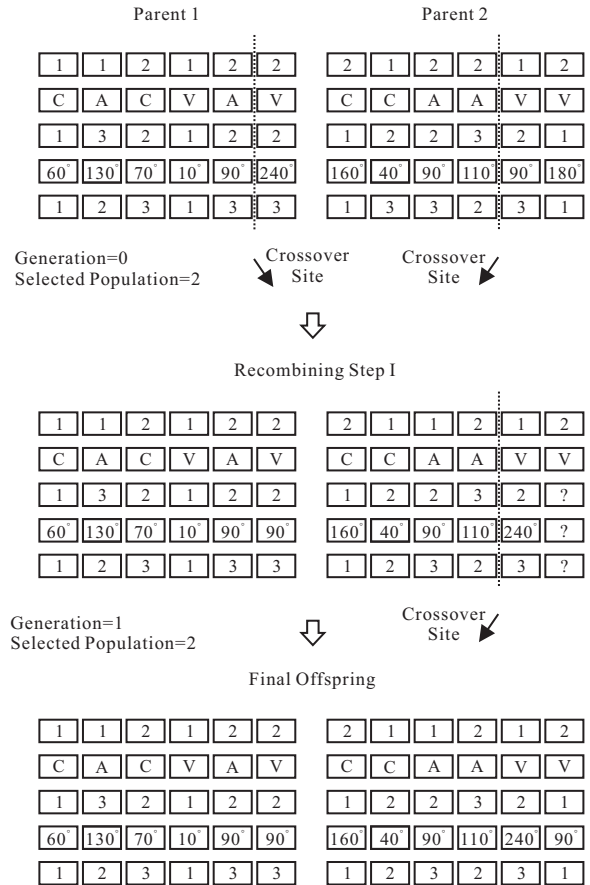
Parent 1

Parent 2

| 1 | 1 | 2 | 1 | 2 | 2 |
|---|---|---|---|---|---|
| C | A | C | V | A | V |
| 1 | 3 | 2 | 1 | 2 | 2 |
| 60° | 130° | 70° | 10° | 90° | 240° |
| 1 | 2 | 3 | 1 | 3 | 3 |

| 2 | 1 | 2 | 2 | 1 | 2 |
|---|---|---|---|---|---|
| C | C | A | A | V | V |
| 1 | 2 | 2 | 3 | 2 | 1 |
| 160° | 40° | 90° | 110 | 90° | 180° |
| 1 | 3 | 3 | 2 | 3 | 1 |

Generation=0
Selected Population=2

Crossover Site

Crossover Site

Recombining Step I

| 1 | 1 | 2 | 1 | 2 | 2 |
|---|---|---|---|---|---|
| C | A | C | V | A | V |
| 1 | 3 | 2 | 1 | 2 | 2 |
| 60° | 130° | 70° | 10° | 90° | 90° |
| 1 | 2 | 3 | 1 | 3 | 3 |

| 2 | 1 | 1 | 2 | 1 | 2 |
|---|---|---|---|---|---|
| C | C | A | A | V | V |
| 1 | 2 | 2 | 3 | 2 | ? |
| 160° | 40° | 90° | 110 | 240° | ? |
| 1 | 2 | 3 | 2 | 3 | ? |

Generation=1
Selected Population=2

Crossover Site

Final Offspring

| 1 | 1 | 2 | 1 | 2 | 2 |
|---|---|---|---|---|---|
| C | A | C | V | A | V |
| 1 | 3 | 2 | 1 | 2 | 2 |
| 60° | 130° | 70° | 10° | 90° | 90° |
| 1 | 2 | 3 | 1 | 3 | 3 |

| 2 | 1 | 1 | 2 | 1 | 2 |
|---|---|---|---|---|---|
| C | C | A | A | V | V |
| 1 | 2 | 2 | 3 | 2 | 1 |
| 160° | 40° | 90° | 110° | 240° | 90° |
| 1 | 2 | 3 | 2 | 3 | 1 |